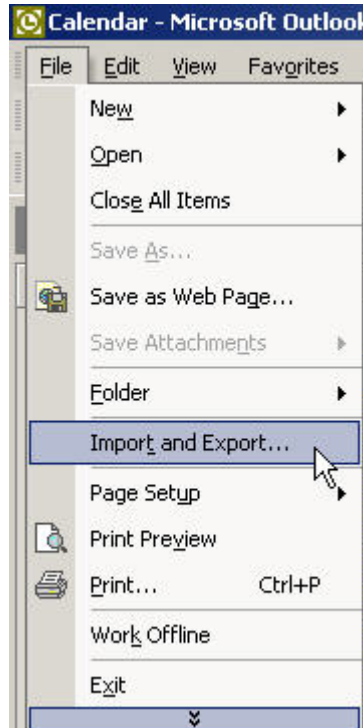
Calendar - Microsoft Outlook

File Edit View Favorites

New
Open
Close All Items
Save As...
Save as Web Page...
Save Attachments
Folder
Import and Export...
Page Setup
Print Preview
Print... Ctrl+P
Work Offline
Exit